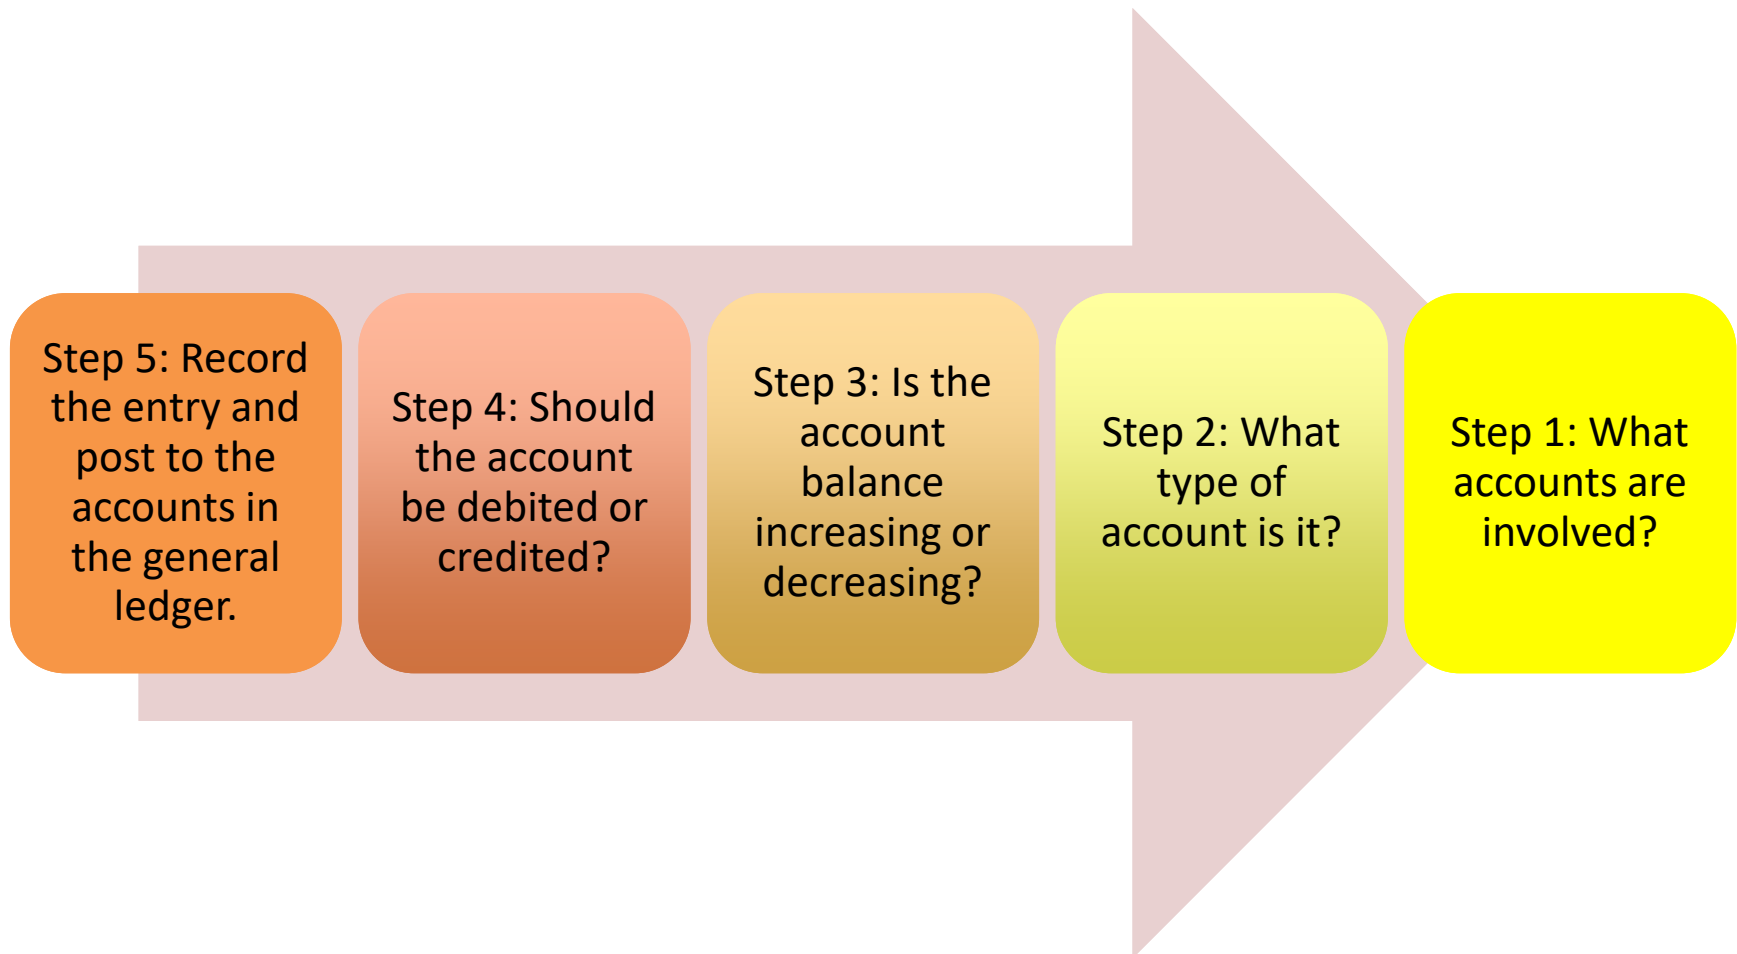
Step 5: Record the entry and post to the accounts in the general ledger.

Step 4: Should the account be debited or credited?

Step 3: Is the account balance increasing or decreasing?

Step 2: What type of account is it?

Step 1: What accounts are involved?